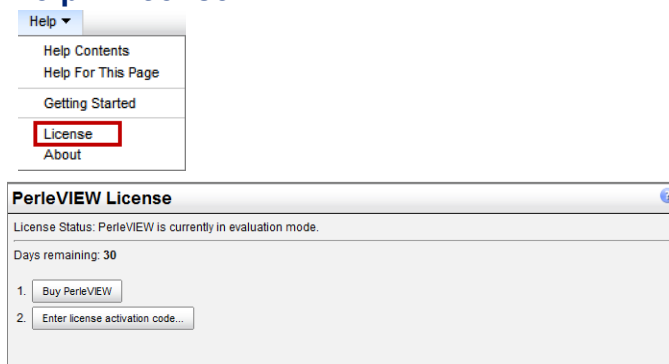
Help ▾

Help Contents
Help For This Page

Getting Started

License
About

PerleVIEW License

License Status: PerleVIEW is currently in evaluation mode.

Days remaining: 30

1. Buy PerleVIEW
2. Enter license activation code...